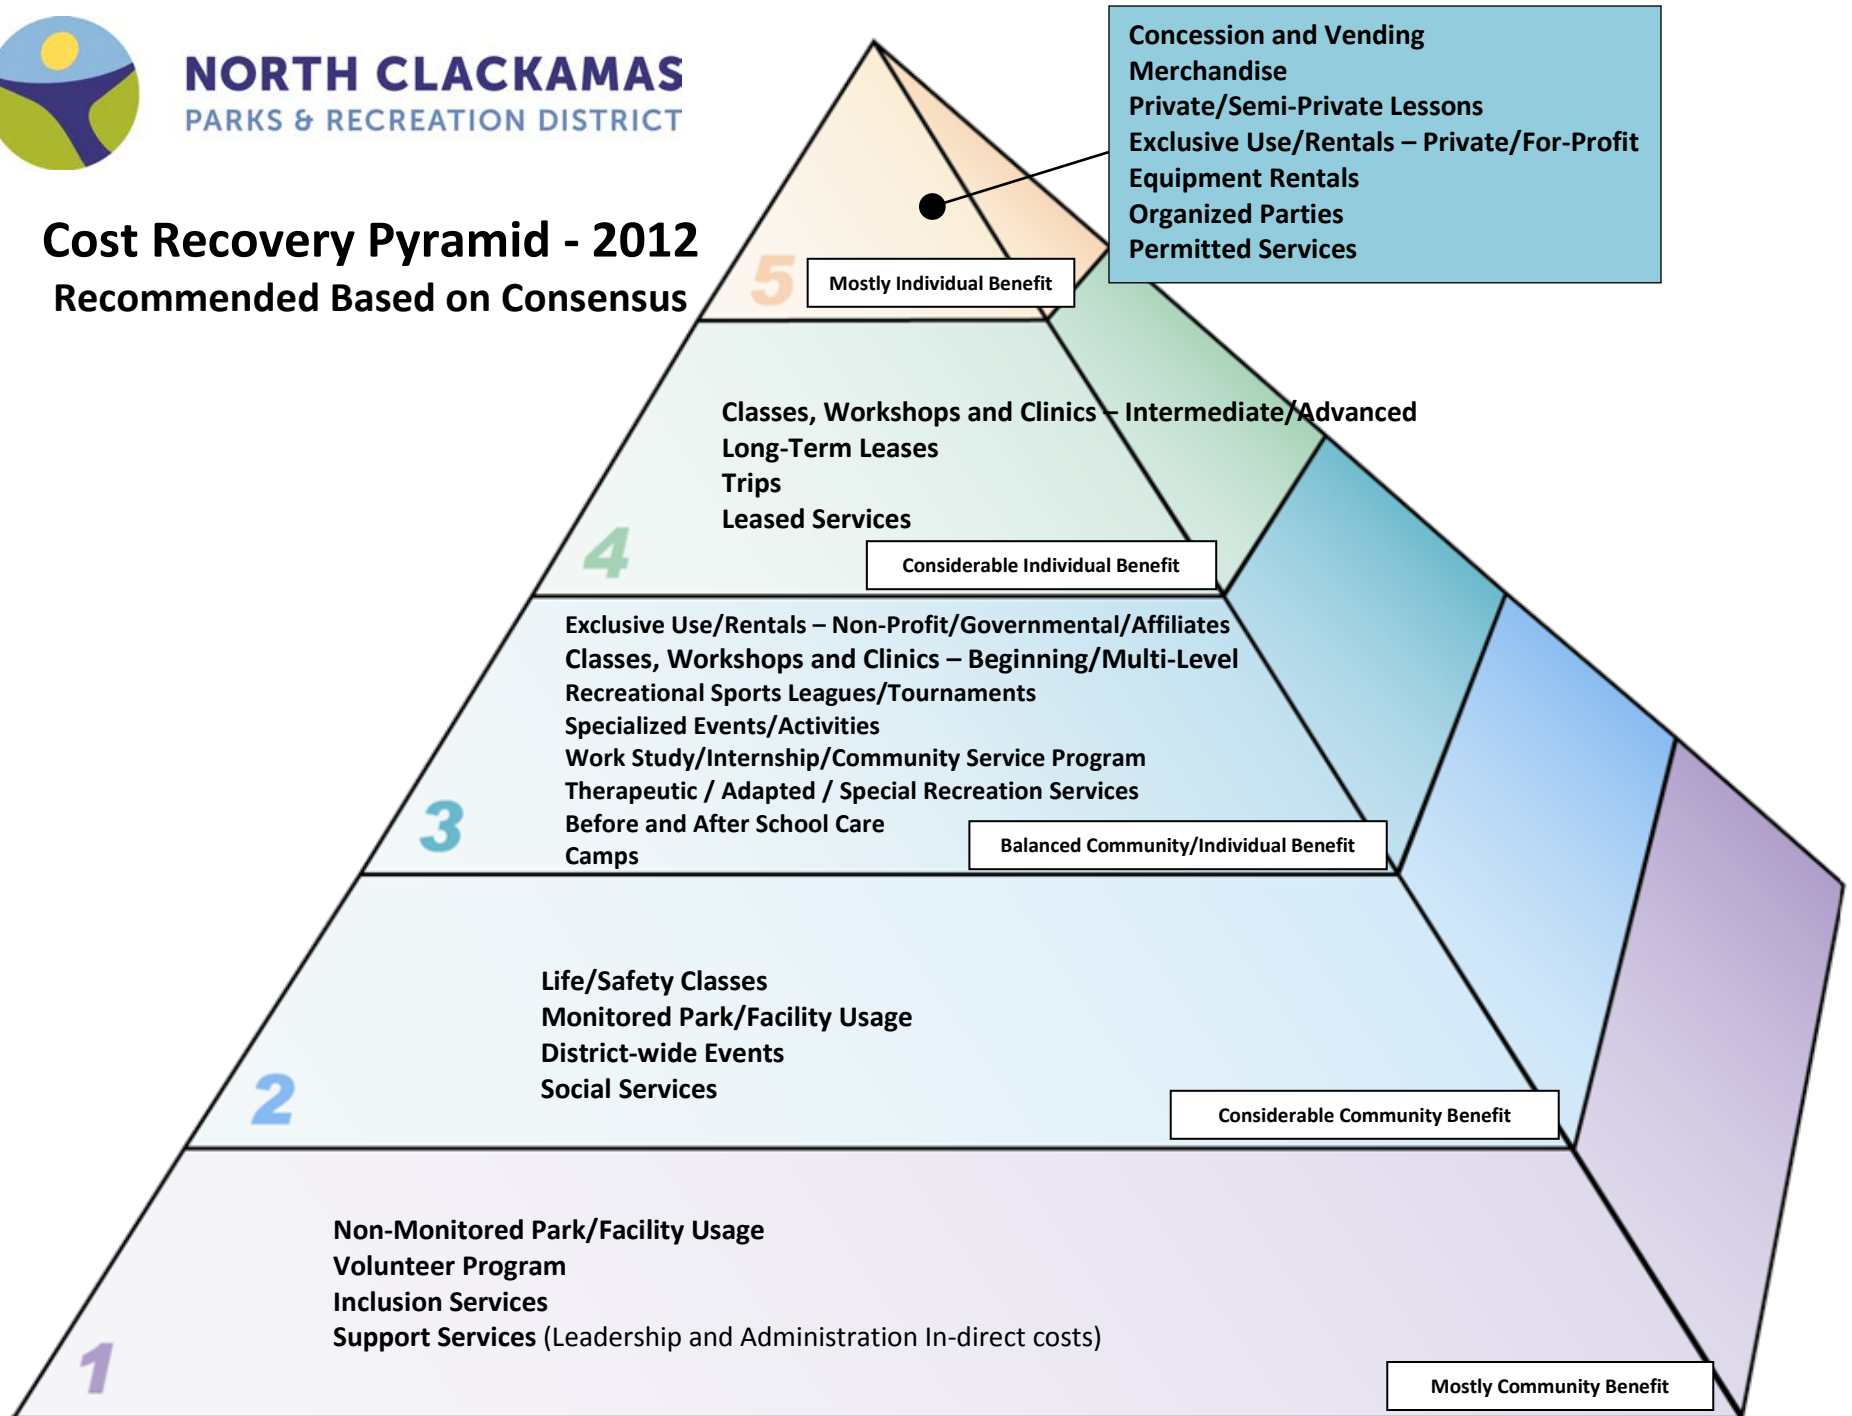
NORTH CLACKAMAS
PARKS & RECREATION DISTRICT

Cost Recovery Pyramid - 2012
Recommended Based on Consensus

Concession and Vending
Merchandise
Private/Semi-Private Lessons
Exclusive Use/Rentals – Private/For-Profit
Equipment Rentals
Organized Parties
Permitted Services

5
Mostly Individual Benefit

Classes, Workshops and Clinics – Intermediate/Advanced
Long-Term Leases
Trips
Leased Services

4
Considerable Individual Benefit

Exclusive Use/Rentals – Non-Profit/Governmental/Affiliates
Classes, Workshops and Clinics – Beginning/Multi-Level
Recreational Sports Leagues/Tournaments
Specialized Events/Activities
Work Study/Internship/Community Service Program
Therapeutic / Adapted / Special Recreation Services
Before and After School Care
Camps

3
Balanced Community/Individual Benefit

Life/Safety Classes
Monitored Park/Facility Usage
District-wide Events
Social Services

2
Considerable Community Benefit

Non-Monitored Park/Facility Usage
Volunteer Program
Inclusion Services
Support Services (Leadership and Administration In-direct costs)

1
Mostly Community Benefit